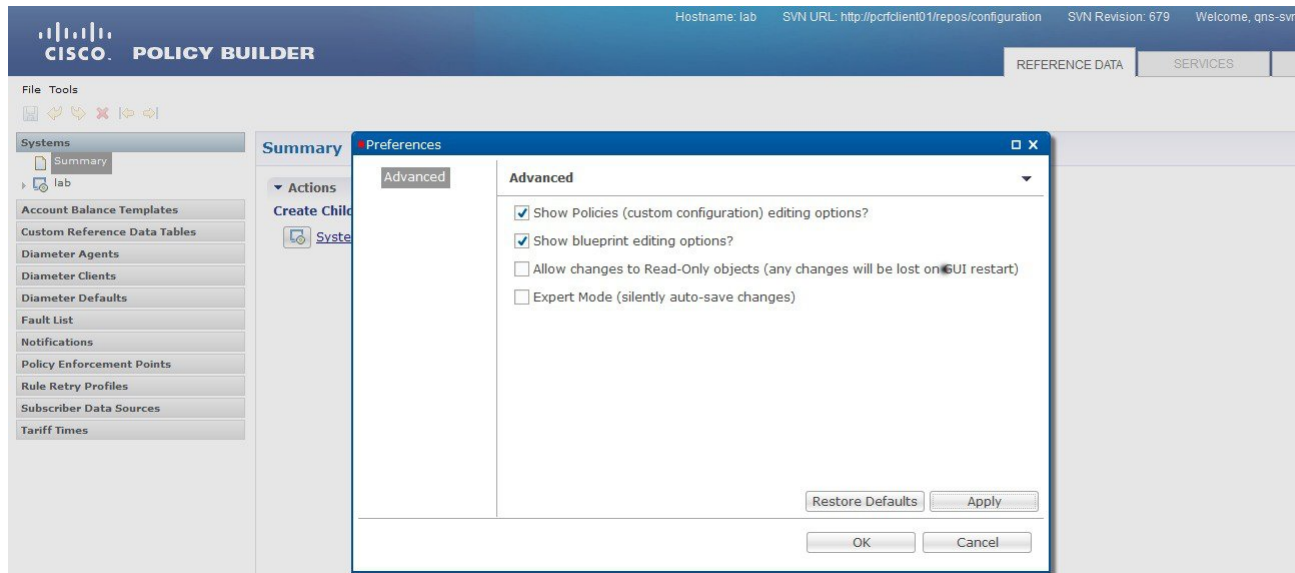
CISCO. POLICY BUILDER

Hostname: lab SVN URL: http://pcrfclient01/repos/configuration SVN Revision: 679 Welcome, qns-svn

REFERENCE DATA SERVICES

File Tools

Systems
Summary
lab
Account Balance Templates
Custom Reference Data Tables
Diameter Agents
Diameter Clients
Diameter Defaults
Fault List
Notifications
Policy Enforcement Points
Rule Retry Profiles
Subscriber Data Sources
Tariff Times

Summary
▾ Actions
Create Child
Syste

Preferences

Advanced

Advanced

Show Policies (custom configuration) editing options?
Show blueprint editing options?
Allow changes to Read-Only objects (any changes will be lost on GUI restart)
Expert Mode (silently auto-save changes)

Restore Defaults Apply

OK Cancel